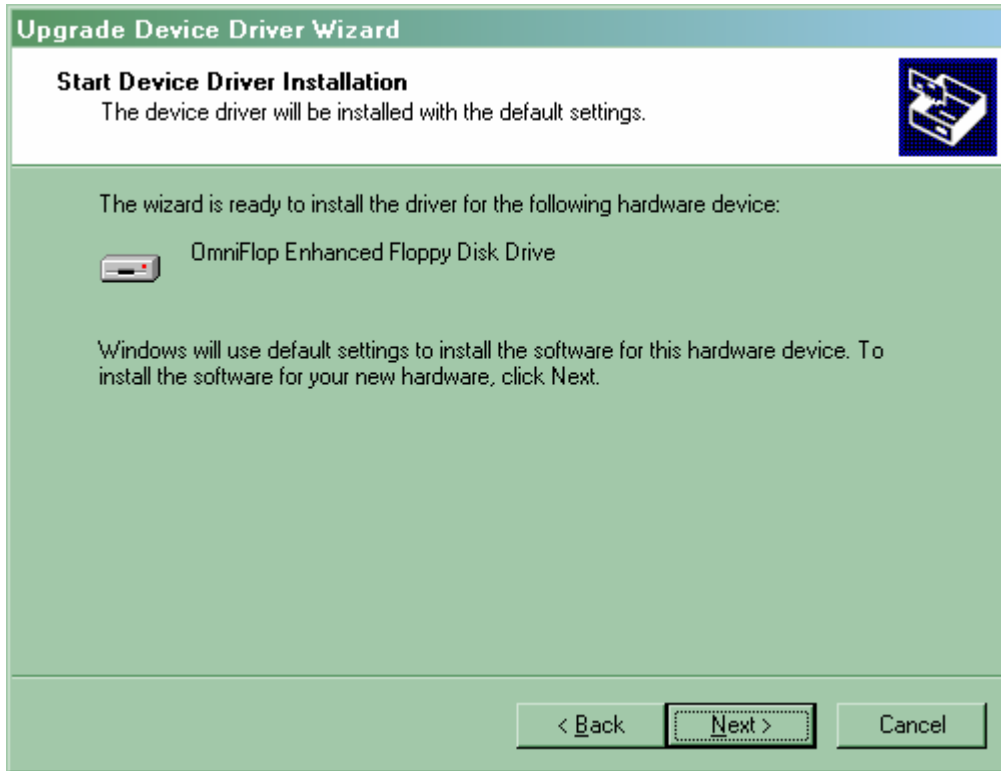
Upgrade Device Driver Wizard

Start Device Driver Installation
The device driver will be installed with the default settings.

The wizard is ready to install the driver for the following hardware device:

OmniFlop Enhanced Floppy Disk Drive

Windows will use default settings to install the software for this hardware device. To install the software for your new hardware, click Next.

< Back
Next >
Cancel